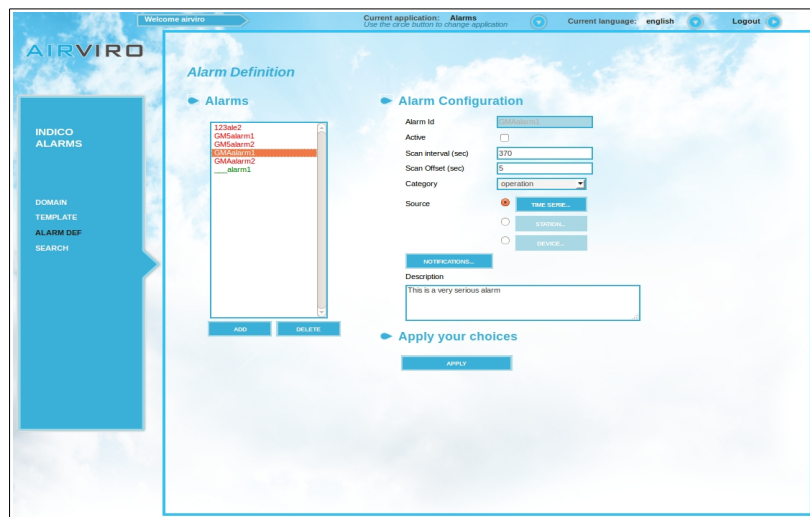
Welcome airviro

Current application: Alarms
Use the circle button to change application

Current language: english

Logout

AIRVIRO

INDICO ALARMS

DOMAIN
TEMPLATE
ALARM DEF
SEARCH

Alarm Definition

Alarms

123ale2
GM5alarm1
GM5alarm2
GMAalarm1
GMAalarm2
___alarm1

ADD
DELETE

Alarm Configuration

Alarm Id
GMAalarm1

Active

Scan interval (sec)
370

Scan Offset (sec)
5

Category
operation

Source
TIME SERIE...
STATION...
DEVICE...

NOTIFICATIONS...

Description
This is a very serious alarm

Apply your choices

APPLY